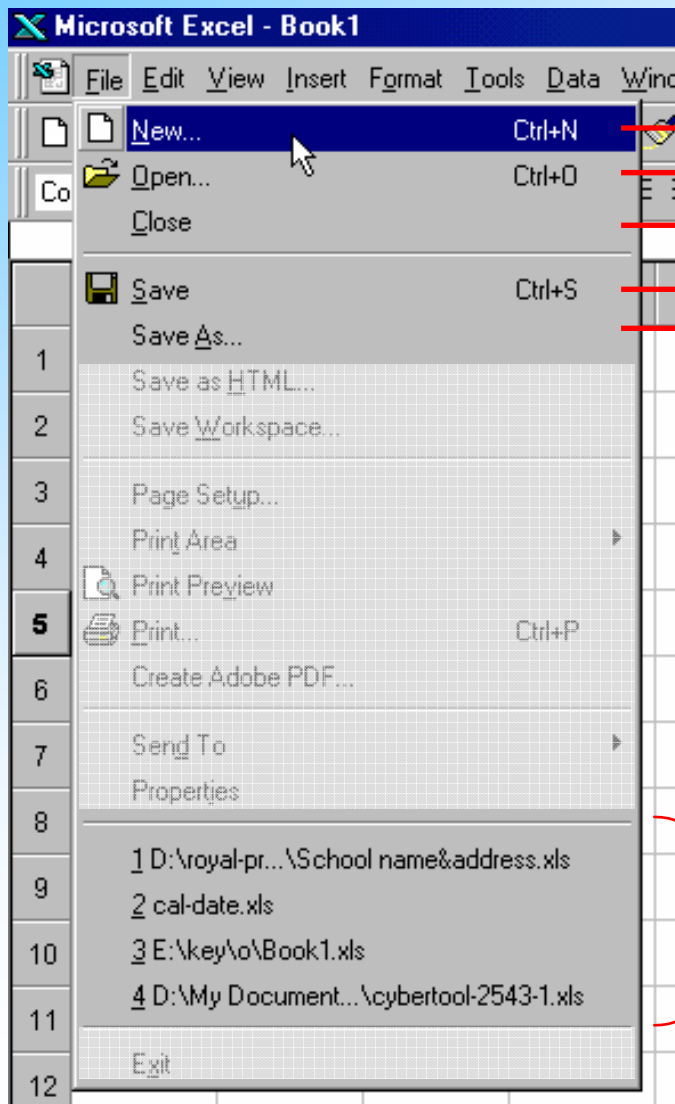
Microsoft Excel - Book1

File Edit View Insert Format Tools Data Wind

Co

New... Ctrl+N
Open... Ctrl+O
Close
Save Ctrl+S
Save As...
Save as HTML...
Save Workspace...
Page Setup...
Print Area
Print Preview
Print... Ctrl+P
Create Adobe PDF...
Send To
Properties
1 D:\royal-pr...\School name&address.xls
2 cal-date.xls
3 E:\key\o\Book1.xls
4 D:\My Document...\cybertool-2543-1.xls
Exit

1
2
3
4
5
6
7
8
9
10
11
12